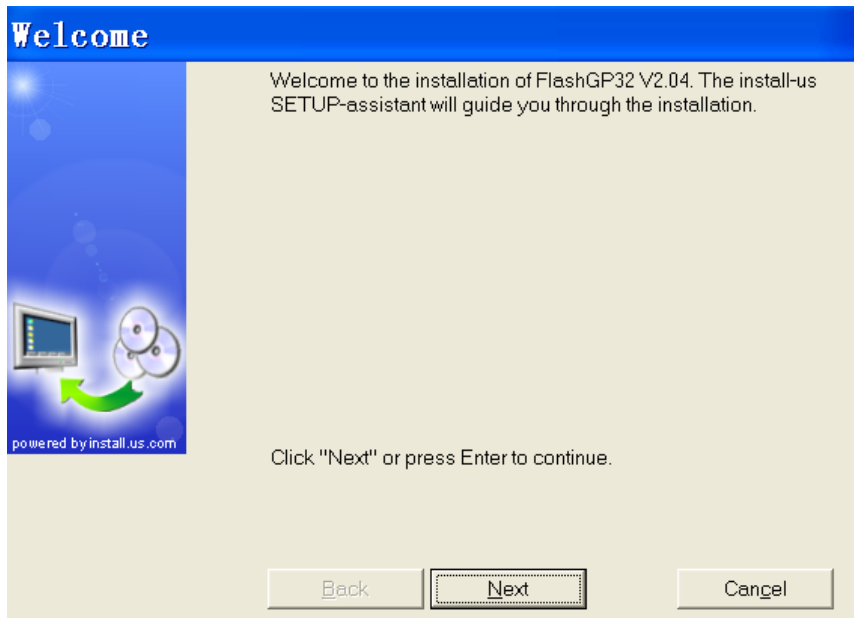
Welcome

powered by install.us.com

Welcome to the installation of FlashGP32 V2.04. The install-us SETUP-assistant will guide you through the installation.

Click "Next" or press Enter to continue.

Back

Next

Cancel